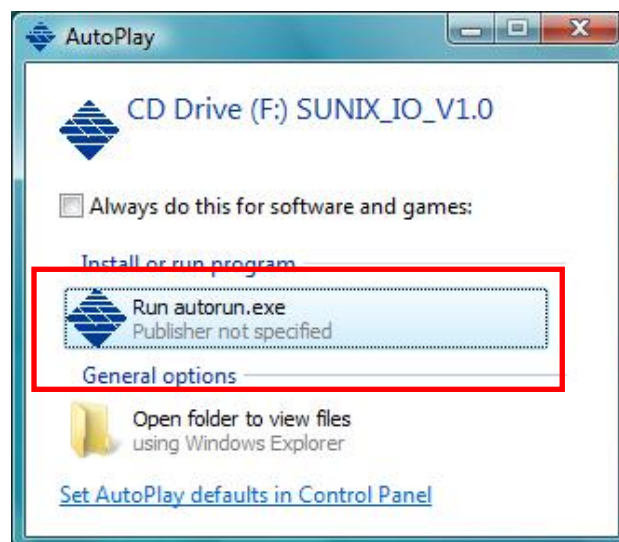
AutoPlay

CD Drive (F:) SUNIX_IO_V1.0

Always do this for software and games:

Install or run program

Run autorun.exe
Publisher not specified

General options

Open folder to view files
using Windows Explorer

Set AutoPlay defaults in Control Panel